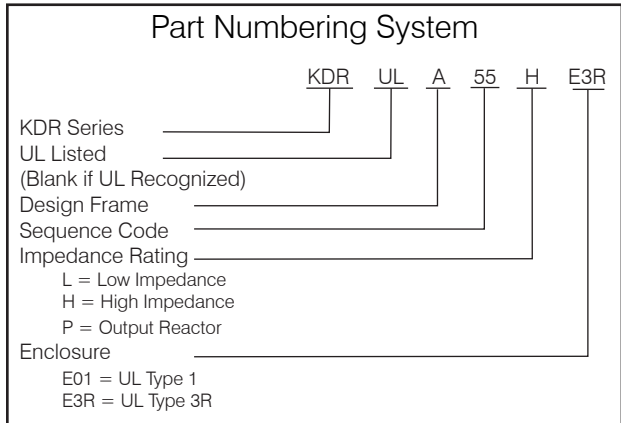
Part Numbering System

KDR UL A 55 H E3R

KDR Series
UL Listed
(Blank if UL Recognized)
Design Frame
Sequence Code
Impedance Rating
L = Low Impedance
H = High Impedance
P = Output Reactor
Enclosure
E01 = UL Type 1
E3R = UL Type 3R